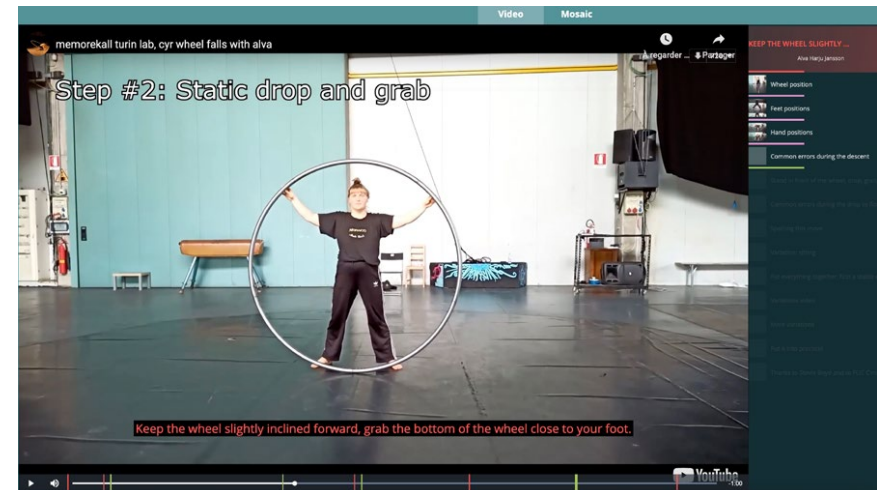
Video Mosaic

memorekall turin lab, cyr wheel falls with alva

À regarder ... Partager

Step #2: Static drop and grab

Keep the wheel slightly inclined forward, grab the bottom of the wheel close to your foot.

KEEP THE WHEEL SLIGHTLY ...

Alva Harju Jansson

Wheel position

Feet positions

Hand positions

Common errors during the descent

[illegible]

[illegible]

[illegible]

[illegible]

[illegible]

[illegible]

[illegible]

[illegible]

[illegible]

YouTube

1:00